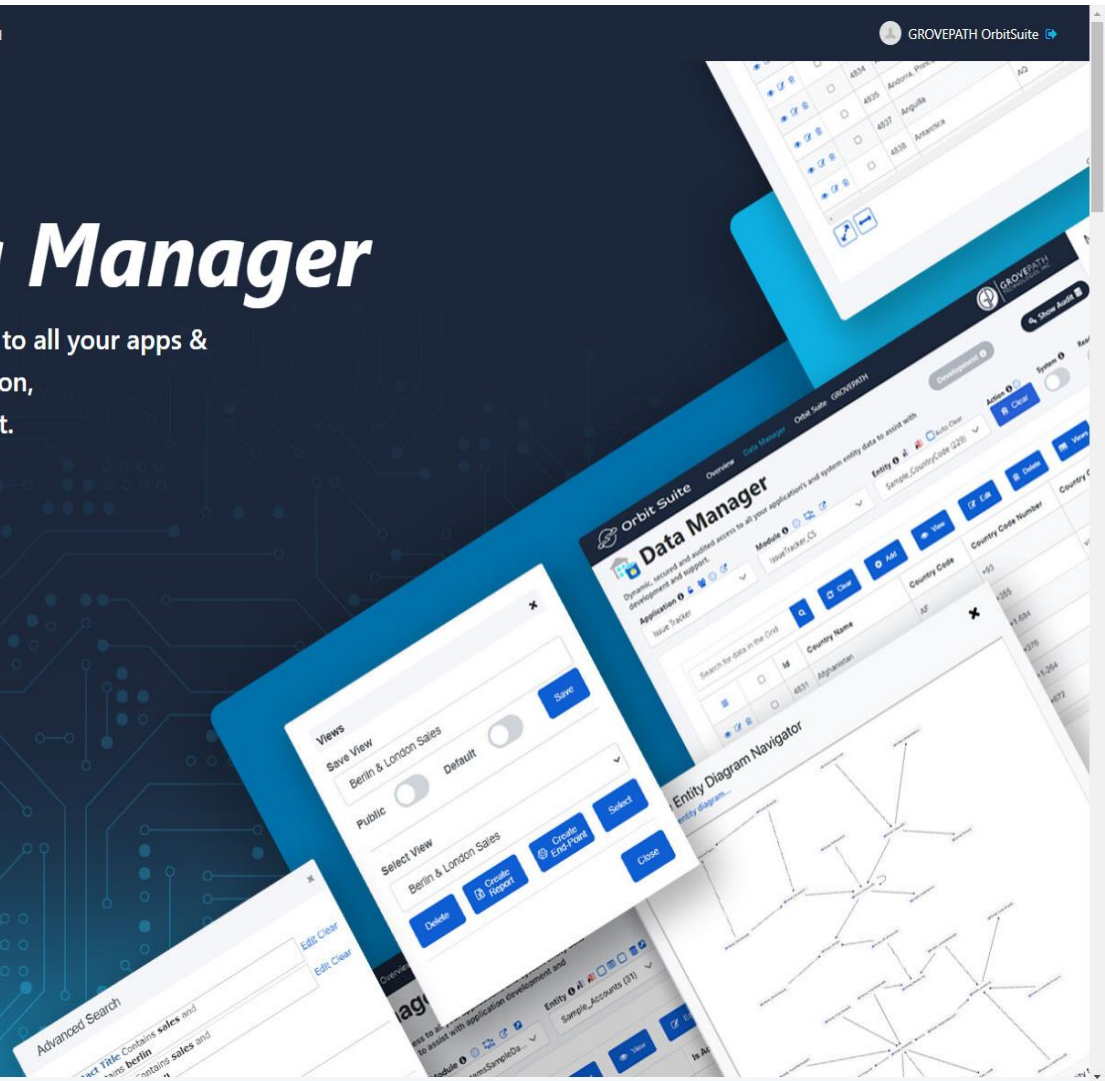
GROVEPATH OrbitSuite

Manager

to all your apps & on, t.

4834 Andorra, Principality
4835 Anguilla AQ
4837 Antarctica
4838

GROVEPATH

Show Audit

Development

Orbit Suite Overview Data Manager Orbit Suite GROVEPATH

Data Manager

Dynamic, secured and audited access to all your application's and system entity data to assist with development and support.

Application
Issue Tracker

Module
IssueTracker_CS

Entity
Sample_CountryCode (229)

Auto Clear

Action

System

Clear

Search for data in the Grid

Clear

Add

View

Edit

Delete

Views

| | | Id | Country Name | Country Code | Country Code Number | Country |
|---|---|---|---|---|---|---|
| | | 4831 | Afghanistan | AF | +93 | |
| | | | | | +355 | |
| | | | | | +1-684 | |
| | | | | | +376 | |
| | | | | | +1-264 | |
| | | | | | +672 | |

Views

Save View
Berlin & London Sales
Save

Public
Default

Select View
Berlin & London Sales
Select

Delete
Create Report
Create End-Point
Close

Entity Diagram Navigator
entity diagram...

Advanced Search

Title Contains sales and
Contains berlin
Contains sales and

Edit Clear
Edit Clear

Overview

Manager

access to all your
to assist with application development and

Module
ItemsSampleDa...

Entity
Sample_Accounts (31)

View

Is Ac